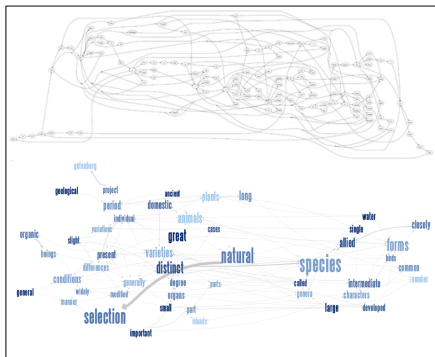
gutenberg
geological
project
ancient
plants
long
period
domestic
individual
animals
water
variations
organic
slight
cases
single
closely
great
allied
beings
present
varieties
natural
species
forms
generally
differences
birds
distinct
conditions
common
number
degree
parts
called
intermediate
general
widely
modified
organs
genera
manner
characters
selection
small
large
part
islands
developed
important